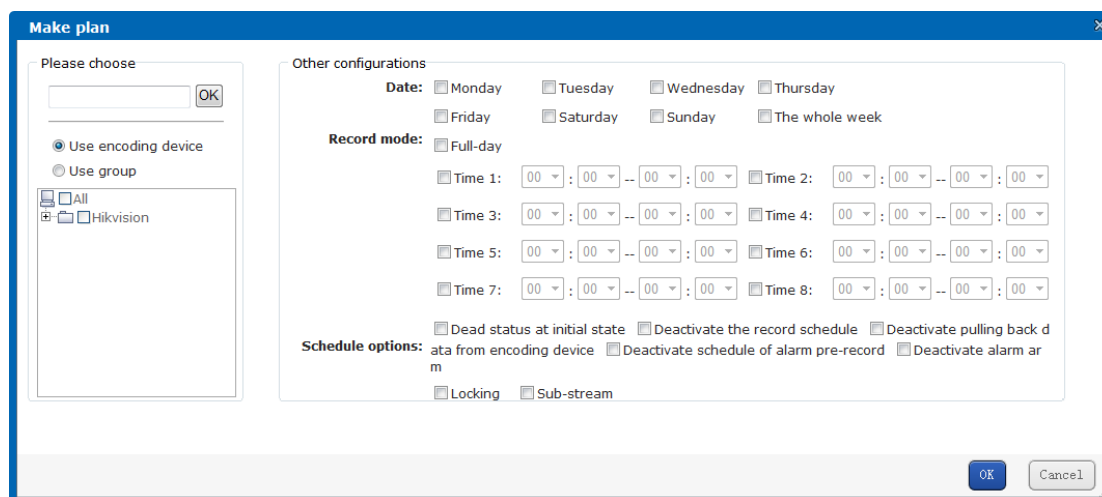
Make plan

Please choose

OK

Use encoding device
Use group

All
Hikvision

Other configurations

Date: Monday Tuesday Wednesday Thursday
Friday Saturday Sunday The whole week

Record mode: Full-day

Time 1: 00 : 00 -- 00 : 00 Time 2: 00 : 00 -- 00 : 00
Time 3: 00 : 00 -- 00 : 00 Time 4: 00 : 00 -- 00 : 00
Time 5: 00 : 00 -- 00 : 00 Time 6: 00 : 00 -- 00 : 00
Time 7: 00 : 00 -- 00 : 00 Time 8: 00 : 00 -- 00 : 00

Schedule options: Dead status at initial state Deactivate the record schedule Deactivate pulling back d ata from encoding device Deactivate schedule of alarm pre-record Deactivate alarm ar m

Locking Sub-stream

OK Cancel